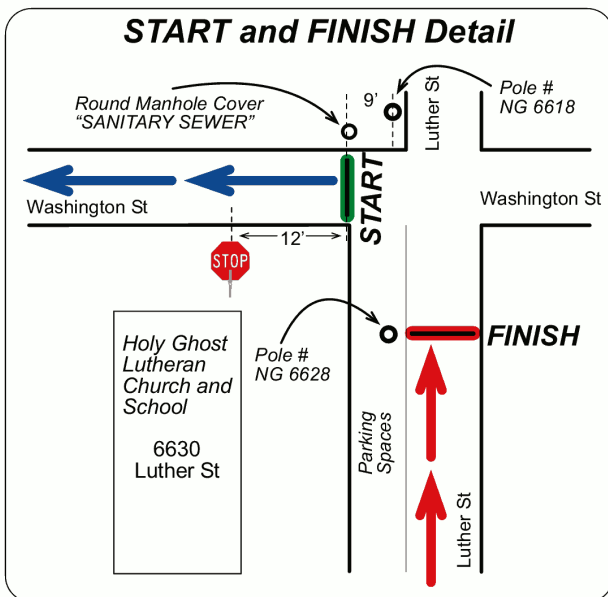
START and FINISH Detail

Round Manhole Cover
"SANITARY SEWER"

9'

Luther St

Pole #
NG 6618

Washington St

START

Washington St

12'

STOP

Pole #
NG 6628

FINISH

Holy Ghost
Lutheran
Church and
School

6630
Luther St

Parking
Spaces

Luther St